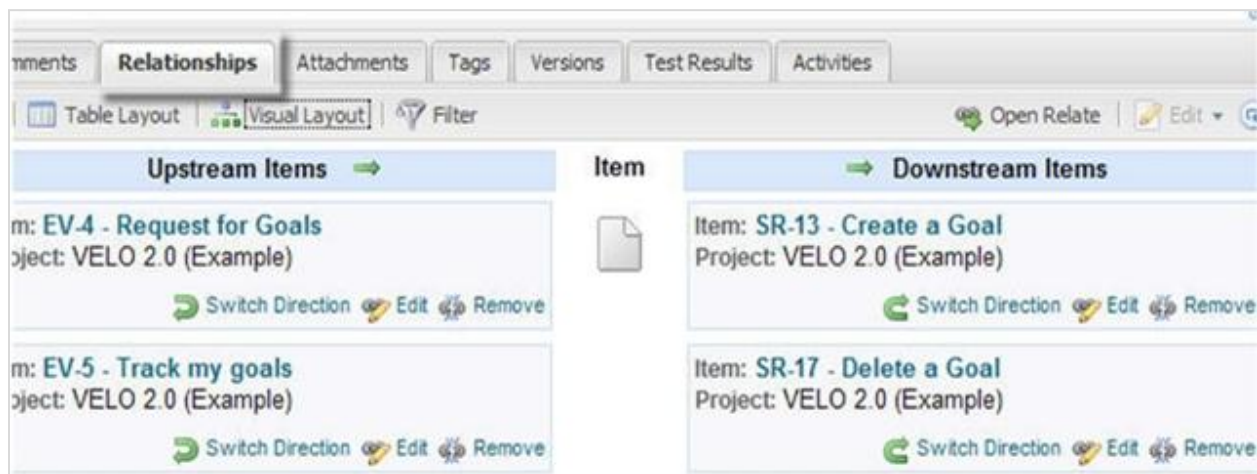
mments | Relationships | Attachments | Tags | Versions | Test Results | Activities

Table Layout | Visual Layout | Filter

Open Relate | Edit ▾

Upstream Items ⇒

Item

⇒ Downstream Items

m: EV-4 - Request for Goals
oject: VELO 2.0 (Example)

Switch Direction Edit Remove

Item: SR-13 - Create a Goal
Project: VELO 2.0 (Example)

Switch Direction Edit Remove

m: EV-5 - Track my goals
oject: VELO 2.0 (Example)

Switch Direction Edit Remove

Item: SR-17 - Delete a Goal
Project: VELO 2.0 (Example)

Switch Direction Edit Remove